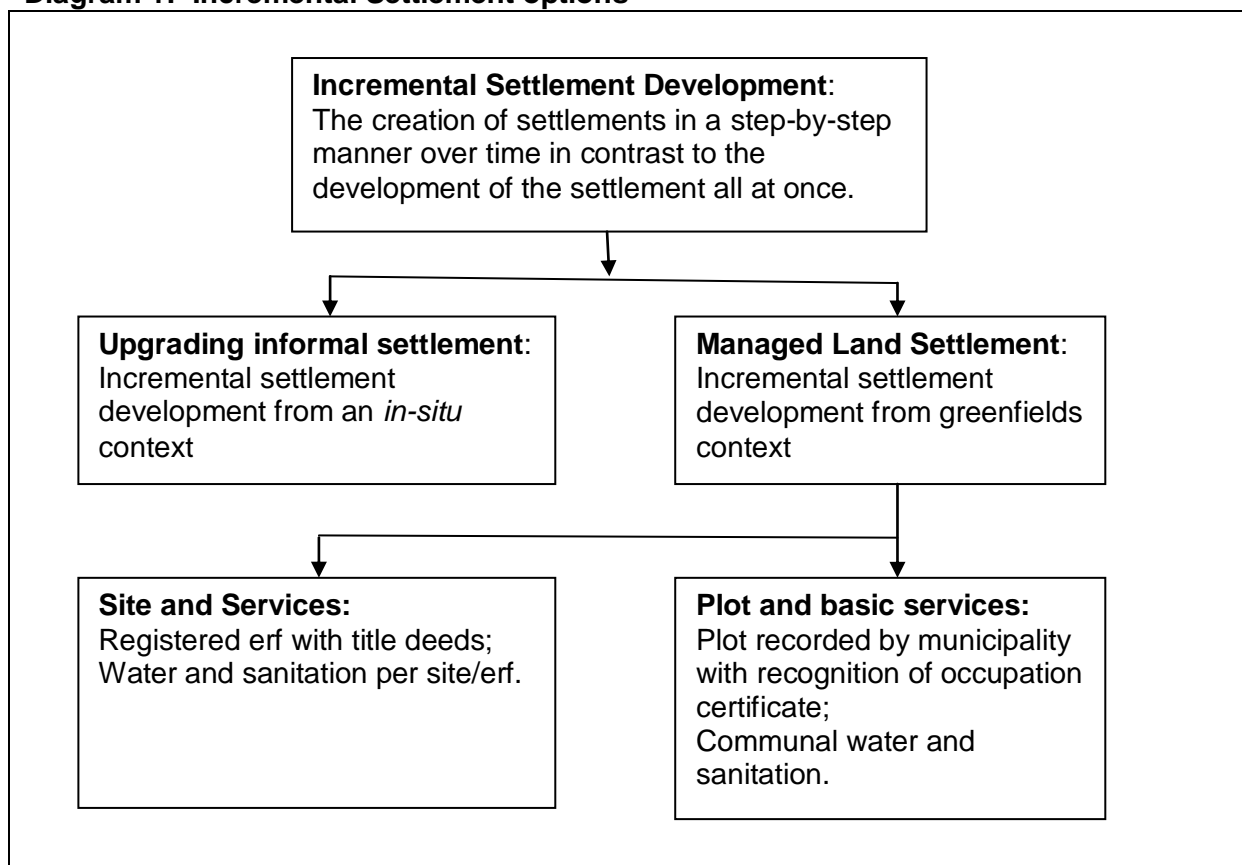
Diagram 1: Incremental settlement options

**Incremental Settlement Development**: The creation of settlements in a step-by-step manner over time in contrast to the development of the settlement all at once.

**Upgrading informal settlement**: Incremental settlement development from an *in-situ* context

**Managed Land Settlement**: Incremental settlement development from greenfields context

**Site and Services:** Registered erf with title deeds; Water and sanitation per site/erf.

**Plot and basic services:** Plot recorded by municipality with recognition of occupation certificate; Communal water and sanitation.